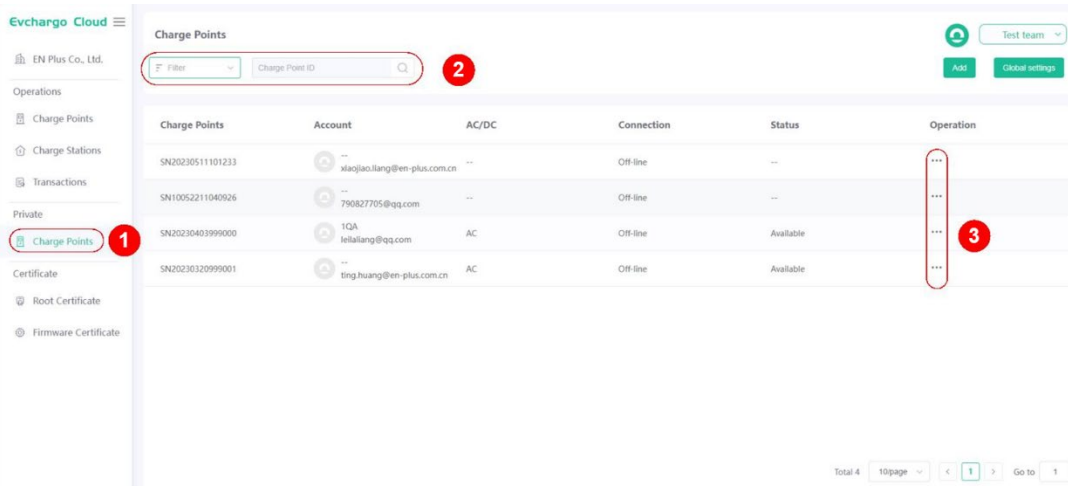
Evchargo Cloud

EN Plus Co., Ltd.

Operations

Charge Points

Charge Stations

Transactions

Private

Charge Points

1

Certificate

Root Certificate

Firmware Certificate

Charge Points

Filter

Charge Point ID

2

Test team

Add

Global settings

| Charge Points | Account | AC/DC | Connection | Status | Operation |
|---|---|---|---|---|---|
| SN20230511101233 | -- xiaojiao.liang@en-plus.com.cn | -- | Off-line | -- | ··· |
| SN10052211040926 | -- 790827705@qq.com | -- | Off-line | -- | ··· |
| SN20230403999000 | 1QA leilaliang@qq.com | AC | Off-line | Available | ··· |
| SN20230320999001 | -- ting.huang@en-plus.com.cn | AC | Off-line | Available | ··· |

3

Total 4 10/page 1 Go to 1